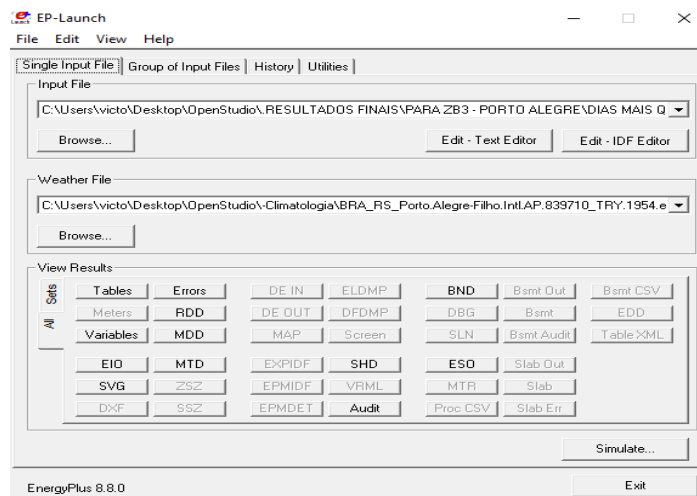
EP-Launch

File Edit View Help

Single Input File | Group of Input Files | History | Utilities

Input File

C:\Users\victo\Desktop\OpenStudio\.RESULTADOS FINAIS\PARA ZB3 - PORTO ALEGRE\DIAS MAIS Q

Browse...

Edit - Text Editor

Edit - IDF Editor

Weather File

C:\Users\victo\Desktop\OpenStudio\-Climatologia\BRA_RS_Porto.Alegre-Filho.Intl.AP.839710_TRY.1954.e

Browse...

View Results

Sets

All

Tables Errors DE IN ELDMP BND Bsmt Out Bsmt CSV
Meters RDD DE OUT DFDMP DBG Bsmt EDD
Variables MDD MAP Screen SLN Bsmt Audit Table XML
EIO MTD EXPIDF SHD ESO Slab Out
SVG ZSZ EPMIDF VRML MTR Slab
DXF SSZ EPMDET Audit Proc CSV Slab Err

Simulate...

EnergyPlus 8.8.0

Exit